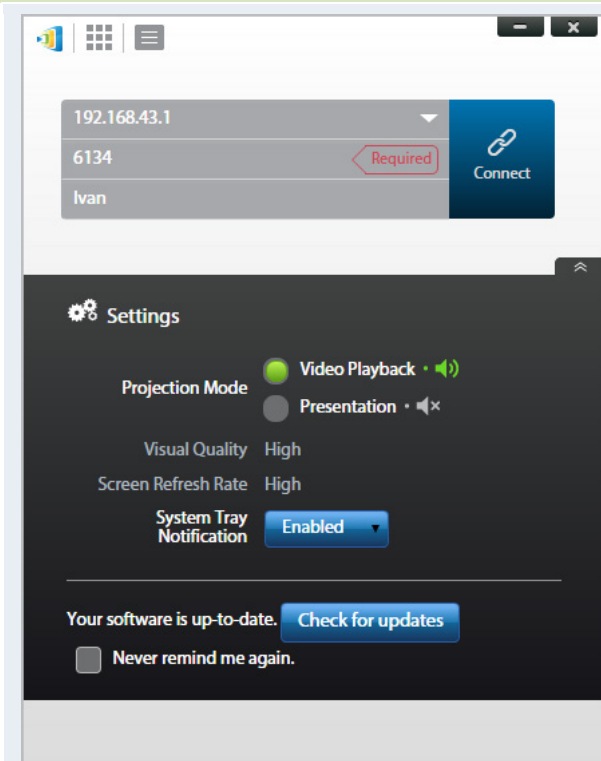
192.168.43.1

6134 Required

Ivan

Connect

Settings

Projection Mode

Video Playback •

Presentation •

Visual Quality High

Screen Refresh Rate High

System Tray Notification

Enabled

Your software is up-to-date. Check for updates

Never remind me again.